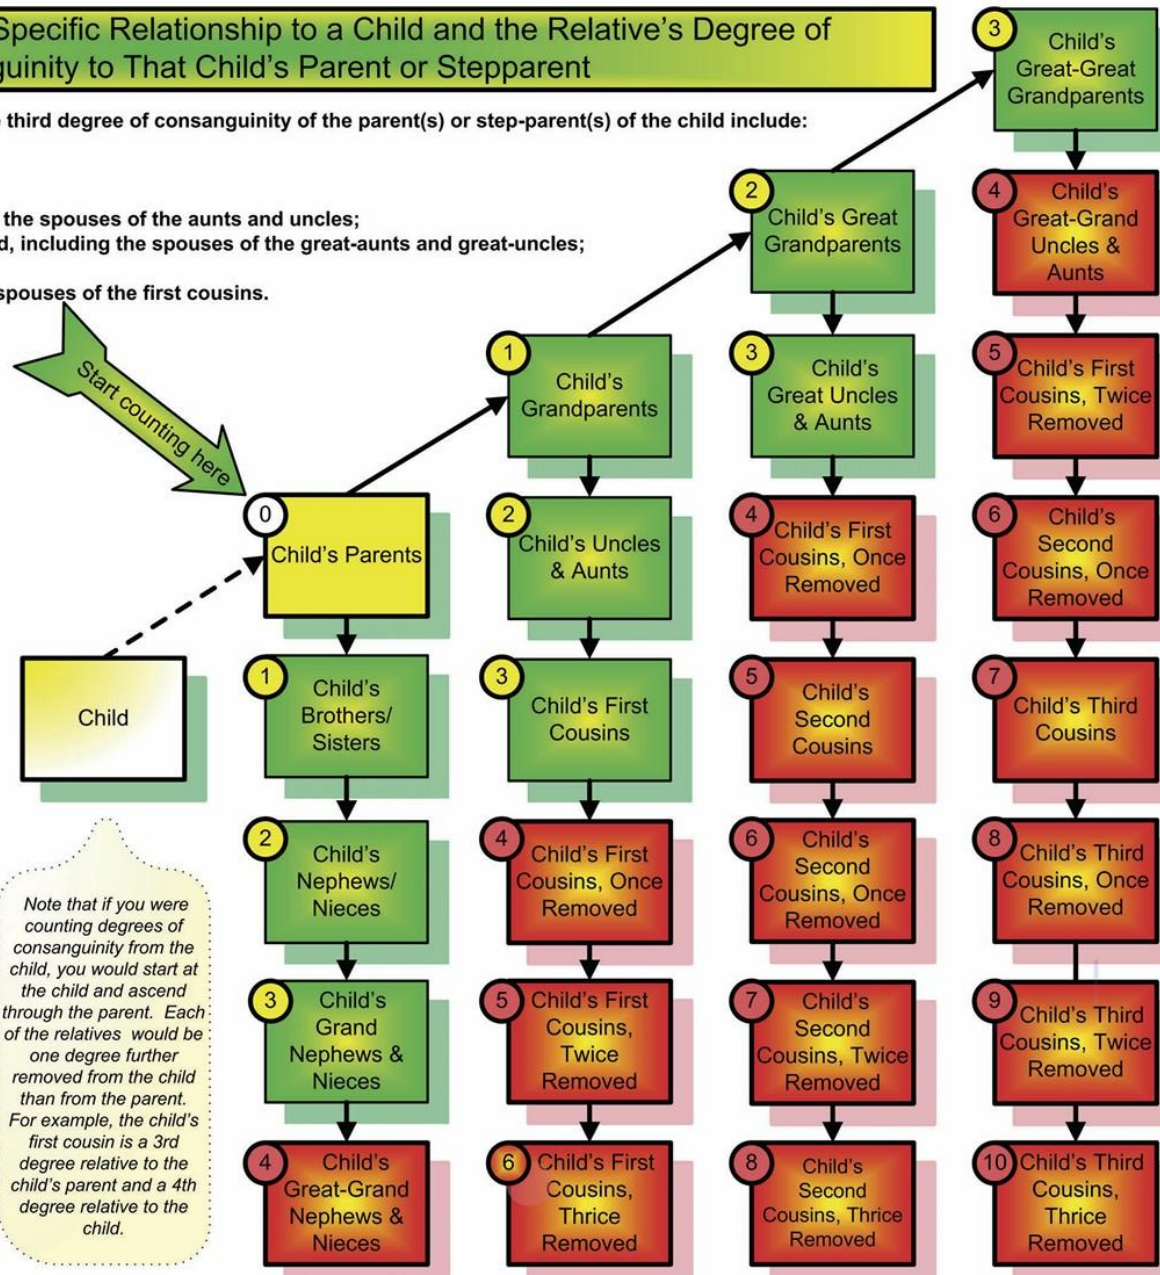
Specific Relationship to a Child and the Relative's Degree of
guinity to That Child's Parent or Stepparent

third degree of consanguinity of the parent(s) or step-parent(s) of the child include:

the spouses of the aunts and uncles;
d, including the spouses of the great-aunts and great-uncles;

spouses of the first cousins.

Start counting here

3 Child's Great-Great Grandparents

2 Child's Great Grandparents

4 Child's Great-Grand Uncles & Aunts

1 Child's Grandparents

3 Child's Great Uncles & Aunts

5 Child's First Cousins, Twice Removed

0 Child's Parents

2 Child's Uncles & Aunts

4 Child's First Cousins, Once Removed

6 Child's Second Cousins, Once Removed

Child

1 Child's Brothers/ Sisters

3 Child's First Cousins

5 Child's Second Cousins

7 Child's Third Cousins

2 Child's Nephews/ Nieces

4 Child's First Cousins, Once Removed

6 Child's Second Cousins, Once Removed

8 Child's Third Cousins, Once Removed

Note that if you were counting degrees of consanguinity from the child, you would start at the child and ascend through the parent. Each of the relatives would be one degree further removed from the child than from the parent. For example, the child's first cousin is a 3rd degree relative to the child's parent and a 4th degree relative to the child.

3 Child's Grand Nephews & Nieces

5 Child's First Cousins, Twice Removed

7 Child's Second Cousins, Twice Removed

9 Child's Third Cousins, Twice Removed

4 Child's Great-Grand Nephews & Nieces

6 Child's First Cousins, Thrice Removed

8 Child's Second Cousins, Thrice Removed

10 Child's Third Cousins, Thrice Removed